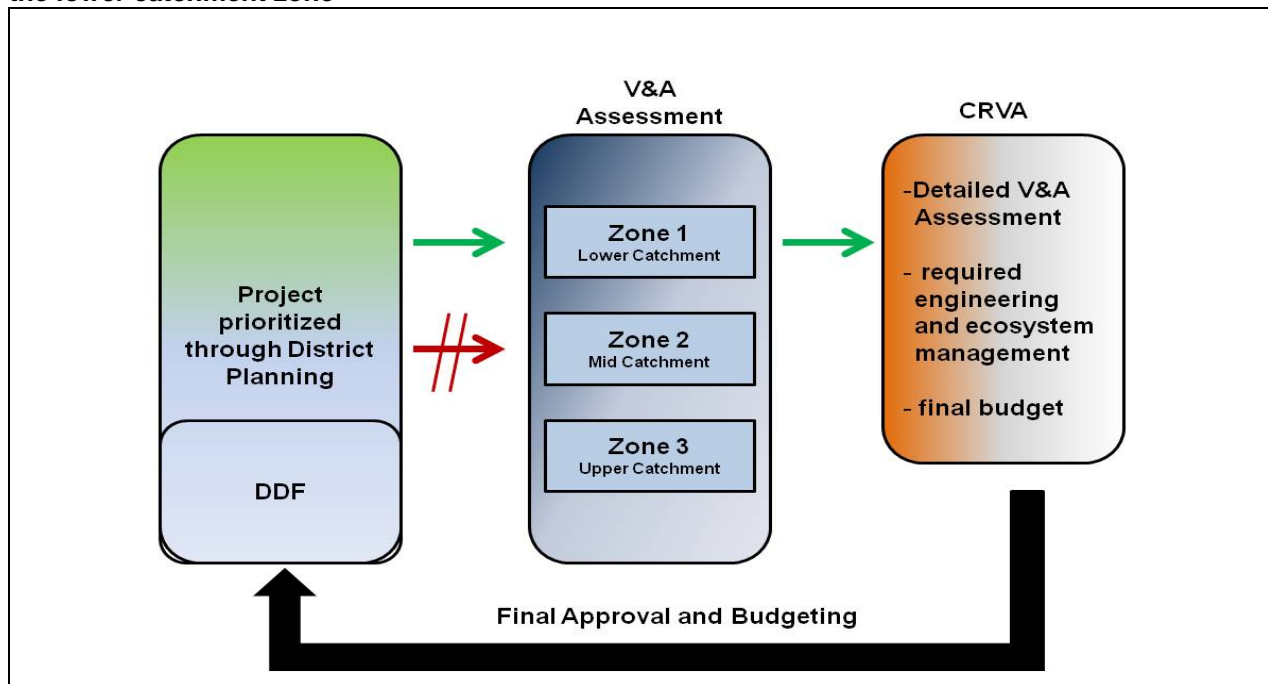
the lower catchment zone

V&A Assessment

CRVA

Project prioritized through District Planning

DDF

Zone 1
Lower Catchment

Zone 2
Mid Catchment

Zone 3
Upper Catchment

-Detailed V&A Assessment

- required engineering and ecosystem management

- final budget

Final Approval and Budgeting